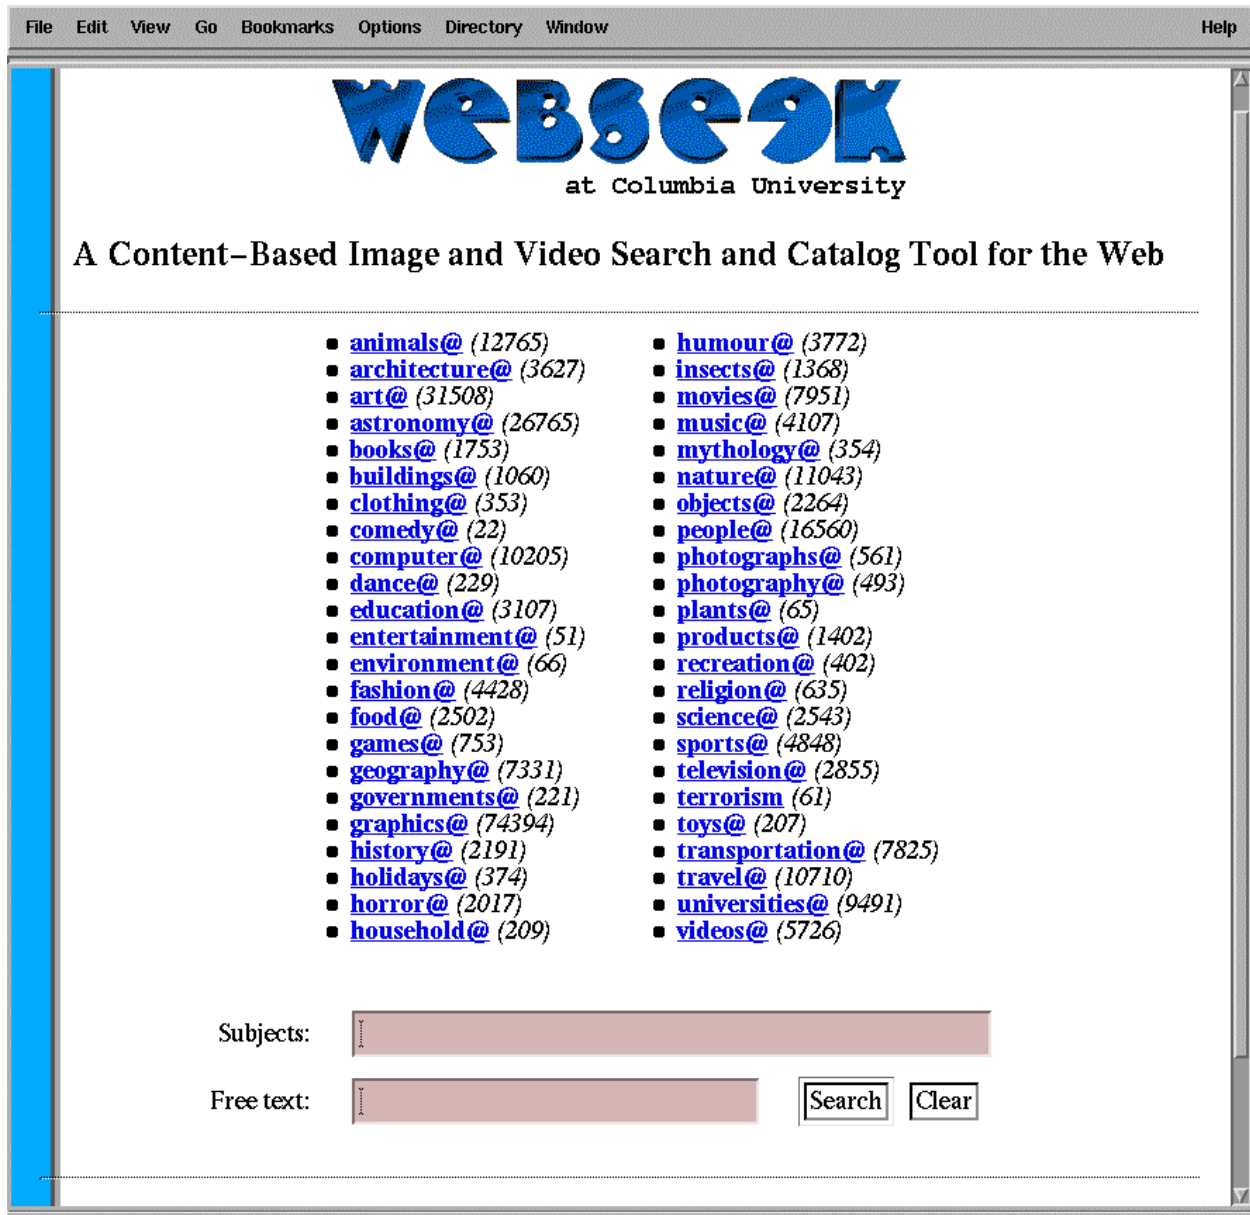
File Edit View Go Bookmarks Options Directory Window Help

WebSeek
at Columbia University

A Content–Based Image and Video Search and Catalog Tool for the Web

- animals@ (12765)
- architecture@ (3627)
- art@ (31508)
- astronomy@ (26765)
- books@ (1753)
- buildings@ (1060)
- clothing@ (353)
- comedy@ (22)
- computer@ (10205)
- dance@ (229)
- education@ (3107)
- entertainment@ (51)
- environment@ (66)
- fashion@ (4428)
- food@ (2502)
- games@ (753)
- geography@ (7331)
- governments@ (221)
- graphics@ (74394)
- history@ (2191)
- holidays@ (374)
- horror@ (2017)
- household@ (209)

- humour@ (3772)
- insects@ (1368)
- movies@ (7951)
- music@ (4107)
- mythology@ (354)
- nature@ (11043)
- objects@ (2264)
- people@ (16560)
- photographs@ (561)
- photography@ (493)
- plants@ (65)
- products@ (1402)
- recreation@ (402)
- religion@ (635)
- science@ (2543)
- sports@ (4848)
- television@ (2855)
- terrorism (61)
- toys@ (207)
- transportation@ (7825)
- travel@ (10710)
- universities@ (9491)
- videos@ (5726)

Subjects:

Free text: Search Clear